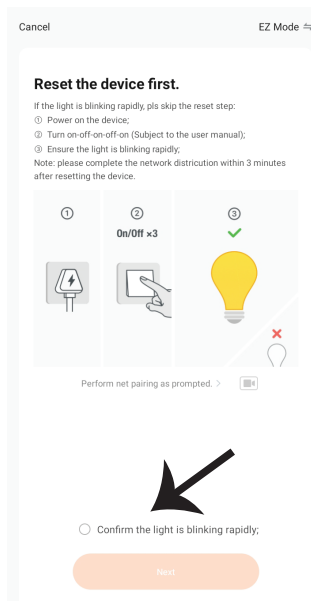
Cancel

EZ Mode ⇋

Reset the device first.

If the light is blinking rapidly, pls skip the reset step:
① Power on the device;
② Turn on-off-on-off-on (Subject to the user manual);
③ Ensure the light is blinking rapidly;
Note: please complete the network districution within 3 minutes after resetting the device.

①

②
On/Off ×3

③

Perform net pairing as prompted. >

Confirm the light is blinking rapidly;

Next